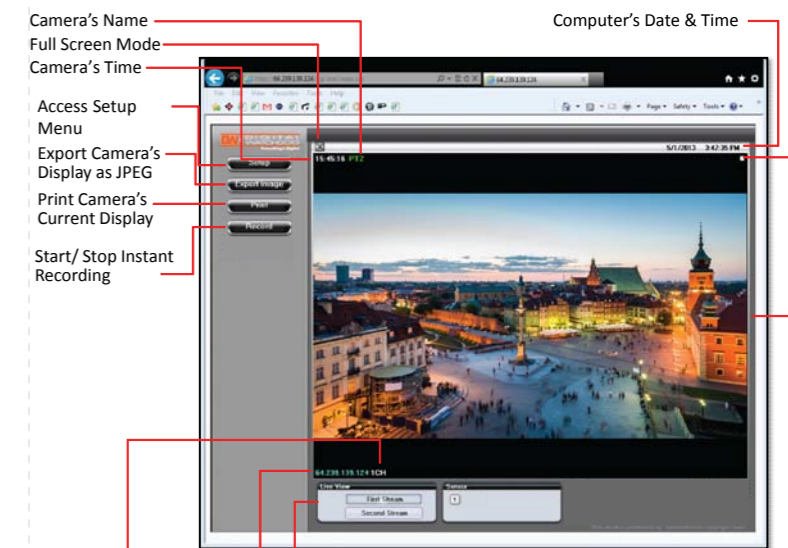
Camera's Name

Full Screen Mode

Camera's Time

Computer's Date & Time

Access Setup Menu

Export Camera's Display as JPEG

Print Camera's Current Display

Start/ Stop Instant Recording

64.239.139.124

Page ▾ Safety ▾ Tools ▾

Setup

Export Image

Print

Record

5/1/2013 3:42:35 PM

15:45:16 PTZ

64.239.139.124 1CH

Live View

First Stream

Second Stream

Sensor

1